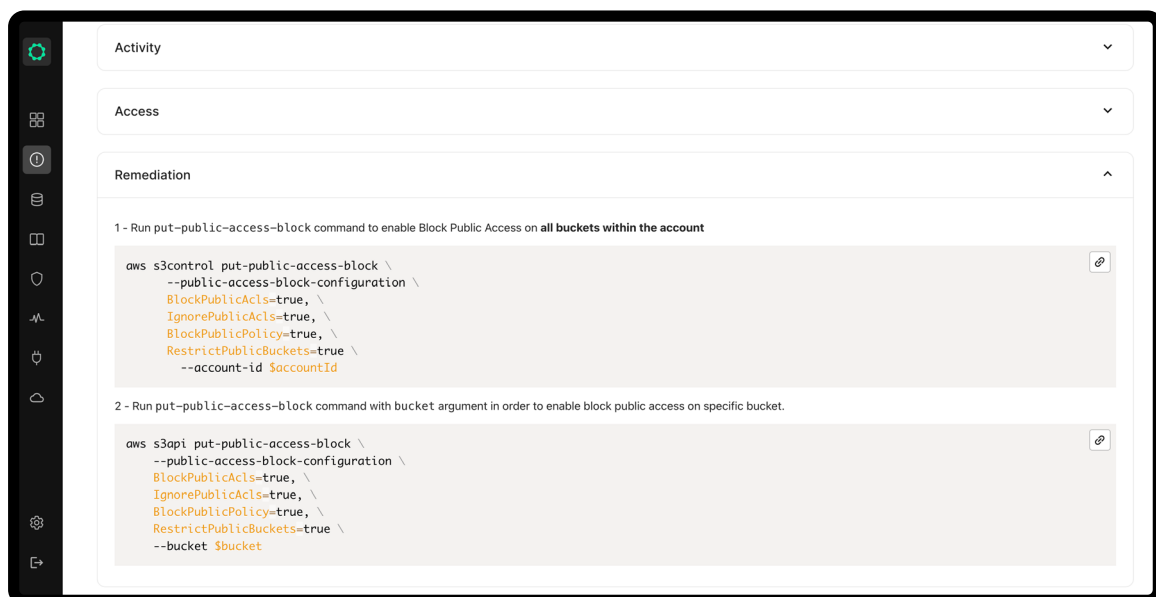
Activity

Access

Remediation

1 - Run put-public-access-block command to enable Block Public Access on **all buckets within the account**

aws s3control put-public-access-block \
--public-access-block-configuration \
BlockPublicAcls=true, \
IgnorePublicAcls=true, \
BlockPublicPolicy=true, \
RestrictPublicBuckets=true \
--account-id $accountId

2 - Run put-public-access-block command with bucket argument in order to enable block public access on specific bucket.

aws s3api put-public-access-block \
--public-access-block-configuration \
BlockPublicAcls=true, \
IgnorePublicAcls=true, \
BlockPublicPolicy=true, \
RestrictPublicBuckets=true \
--bucket $bucket